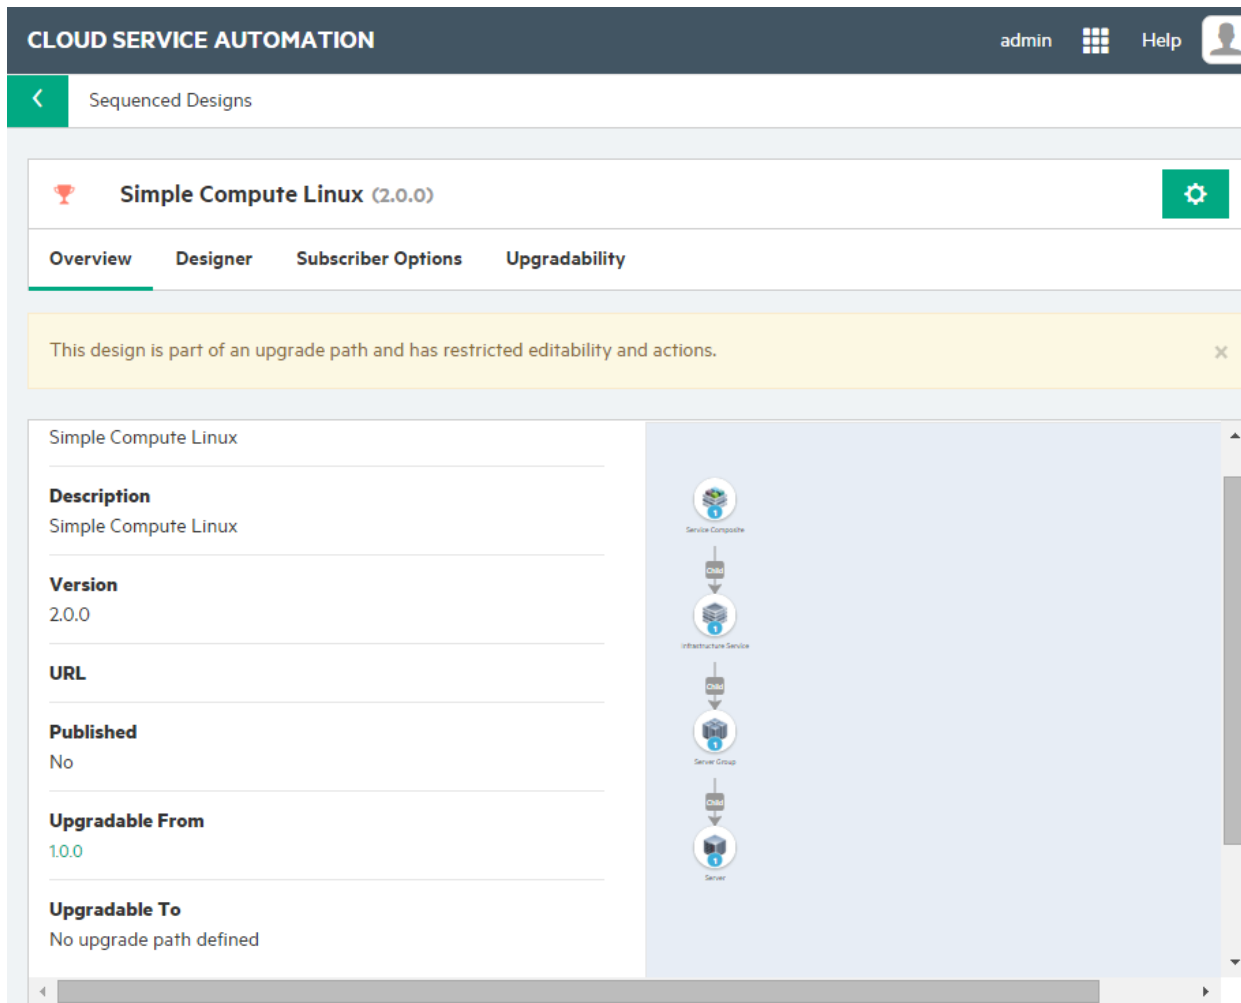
CLOUD SERVICE AUTOMATION admin Help

Sequenced Designs

Simple Compute Linux (2.0.0)

Overview Designer Subscriber Options Upgradability

This design is part of an upgrade path and has restricted editability and actions.

×

Simple Compute Linux

Description
Simple Compute Linux

Version
2.0.0

URL

Published
No

Upgradable From
1.0.0

Upgradable To
No upgrade path defined

1
Service Composite
Child
1
Infrastructure Service
Child
1
Server Group
Child
1
Server